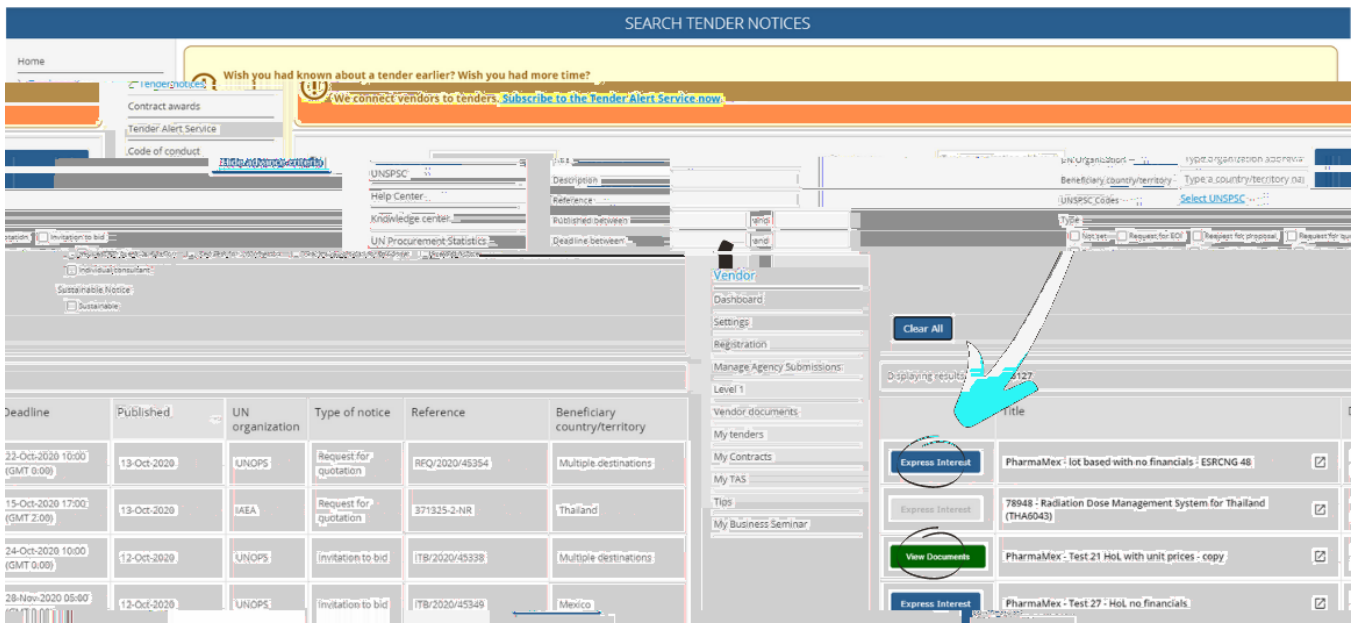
SEARCH TENDER NOTICES

Home

Tender notices

Contract awards

Tender Alert Service

Code of conduct

Wish you had known about a tender earlier? Wish you had more time?

We connect vendors to tenders. Subscribe to the Tender Alert Service now.

Hide advance criteria

UNSPSC

Help Center

Knowledge center

UN Procurement Statistics

Title

Description

Reference

Published between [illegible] and

Deadline between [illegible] and

UN Organization Type organization abbreviation

Beneficiary country/territory Type a country/territory na

UNSPSC Codes Select UNSPSC

Type

Not set Request for EOI Request for proposal Request for qu

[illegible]ation Invitation to bid

Individual consultant

Sustainable Notice

Sustainable

Vendor

Dashboard

Settings

Registration

Manage Agency Submissions

Level 1

Vendor documents

My tenders

My Contracts

My TAS

Tips

My Business Seminar

Clear All

Displaying results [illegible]127

| Deadline | Published | UN organization | Type of notice | Reference | Beneficiary country/territory |
|---|---|---|---|---|---|
| 22-Oct-2020 10:00 (GMT 0.00) | 13-Oct-2020 | UNOPS | Request for quotation | RFQ/2020/45354 | Multiple destinations |
| 15-Oct-2020 17:00 (GMT 2.00) | 13-Oct-2020 | IAEA | Request for quotation | 371325-2-NR | Thailand |
| 24-Oct-2020 10:00 (GMT 0.00) | 12-Oct-2020 | UNOPS | Invitation to bid | ITB/2020/45338 | Multiple destinations |
| 28-Nov-2020 05:00 | 12-Oct-2020 | UNOPS | Invitation to bid | ITB/2020/45349 | Mexico |

| | Title |
|---|---|
| Express Interest | PharmaMex - lot based with no financials - ESRCNG 48 |
| Express Interest | 78948 - Radiation Dose Management System for Thailand (THA6043) |
| View Documents | PharmaMex - Test 21 HoL with unit prices - copy |
| Express Interest | PharmaMex - Test 27 - HoL no financials |